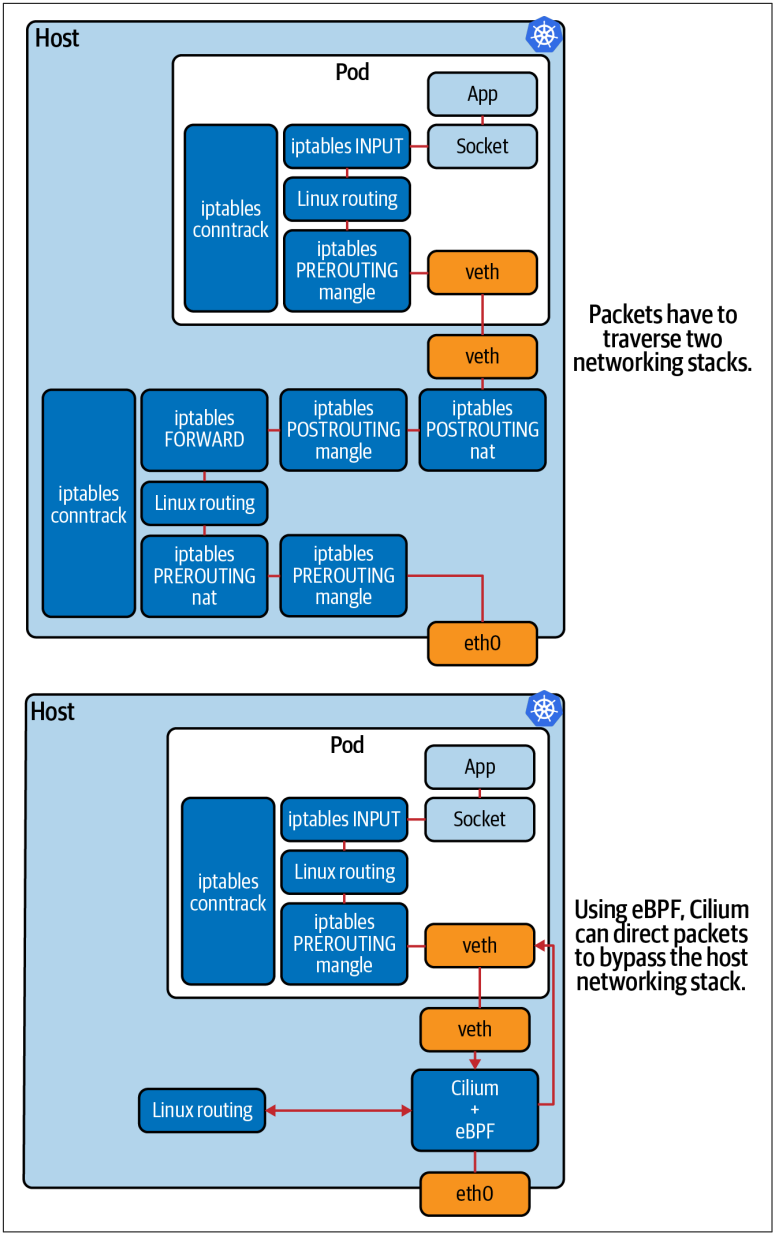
Host

Pod

App

iptables conntrack

iptables INPUT

Socket

Linux routing

iptables PREROUTING mangle

veth

veth

Packets have to traverse two networking stacks.

iptables conntrack

iptables FORWARD

iptables POSTROUTING mangle

iptables POSTROUTING nat

Linux routing

iptables PREROUTING nat

iptables PREROUTING mangle

eth0

Host

Pod

App

iptables conntrack

iptables INPUT

Socket

Linux routing

iptables PREROUTING mangle

veth

Using eBPF, Cilium can direct packets to bypass the host networking stack.

veth

Linux routing

Cilium + eBPF

eth0